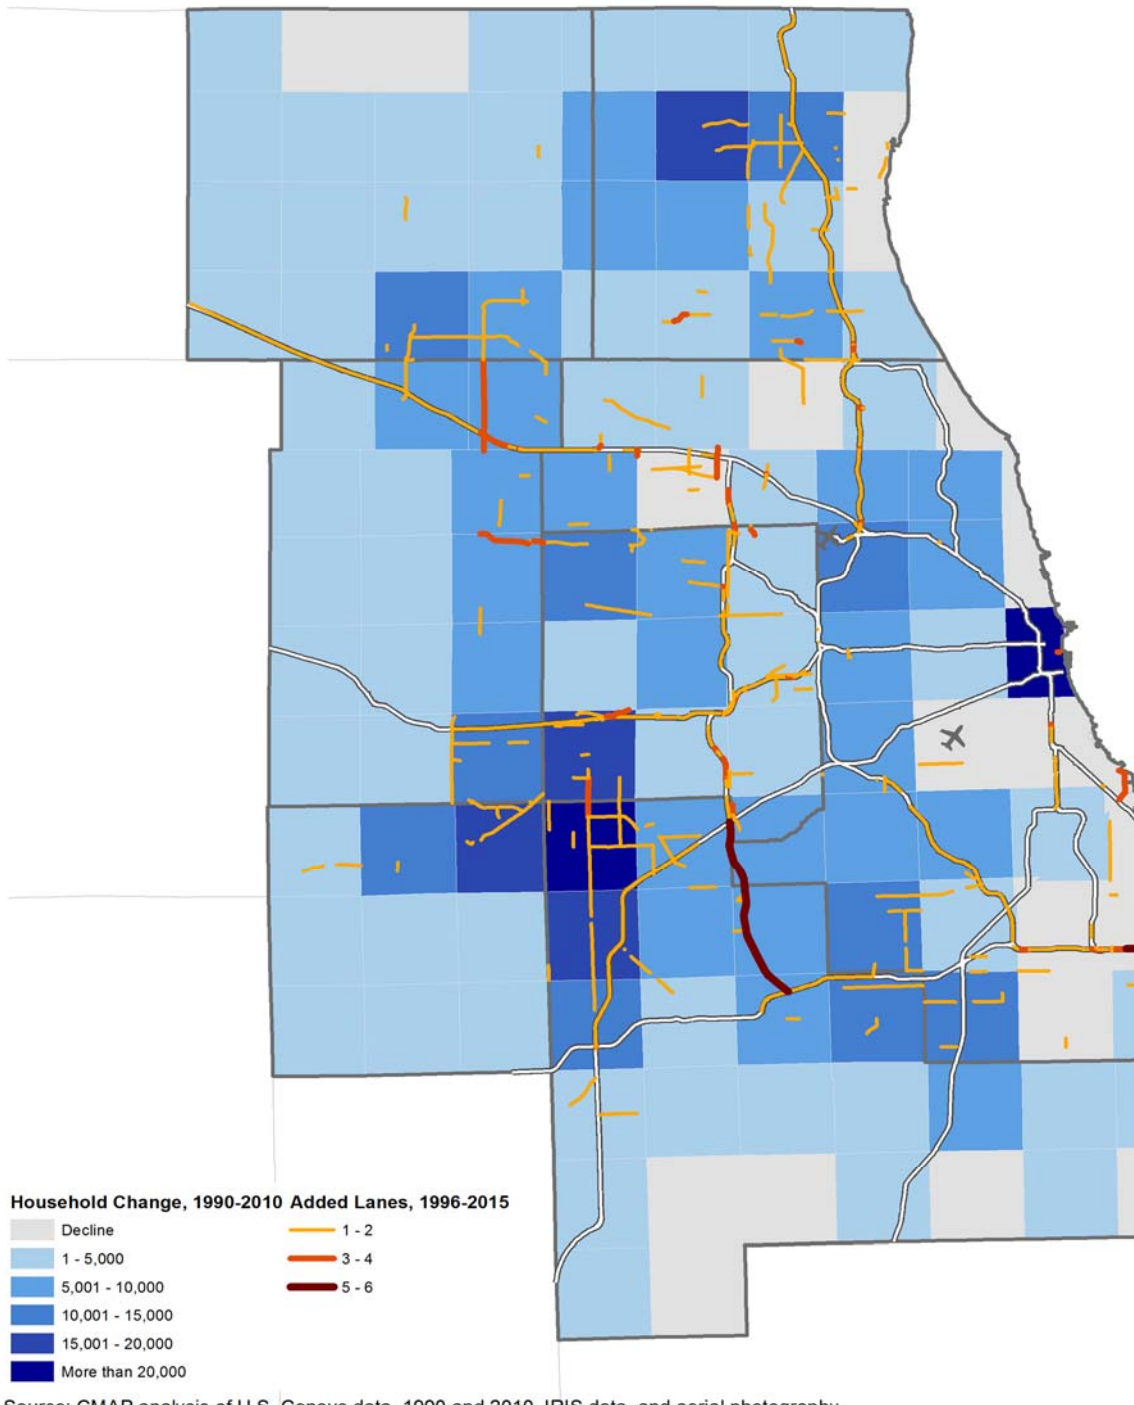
Household Change, 1990-2010
Decline
1 - 5,000
5,001 - 10,000
10,001 - 15,000
15,001 - 20,000
More than 20,000

Added Lanes, 1996-2015
1 - 2
3 - 4
5 - 6

Source: CMAP analysis of U.S. Census data, 1990 and 2010, IRIS data, and aerial photography